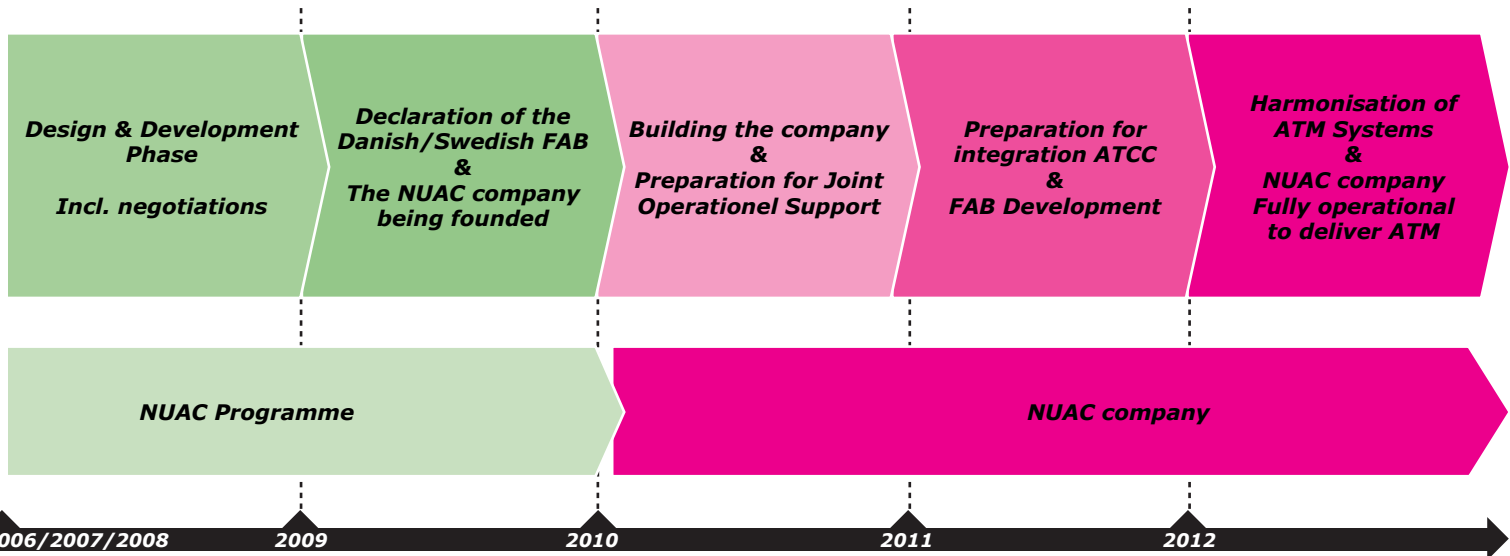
Design & Development Phase

Incl. negotiations

Declaration of the Danish/Swedish FAB & The NUAC company being founded

Building the company & Preparation for Joint Operationel Support

Preparation for integration ATCC & FAB Development

Harmonisation of ATM Systems & NUAC company Fully operational to deliver ATM

NUAC Programme

NUAC company

006/2007/2008

2009

2010

2011

2012